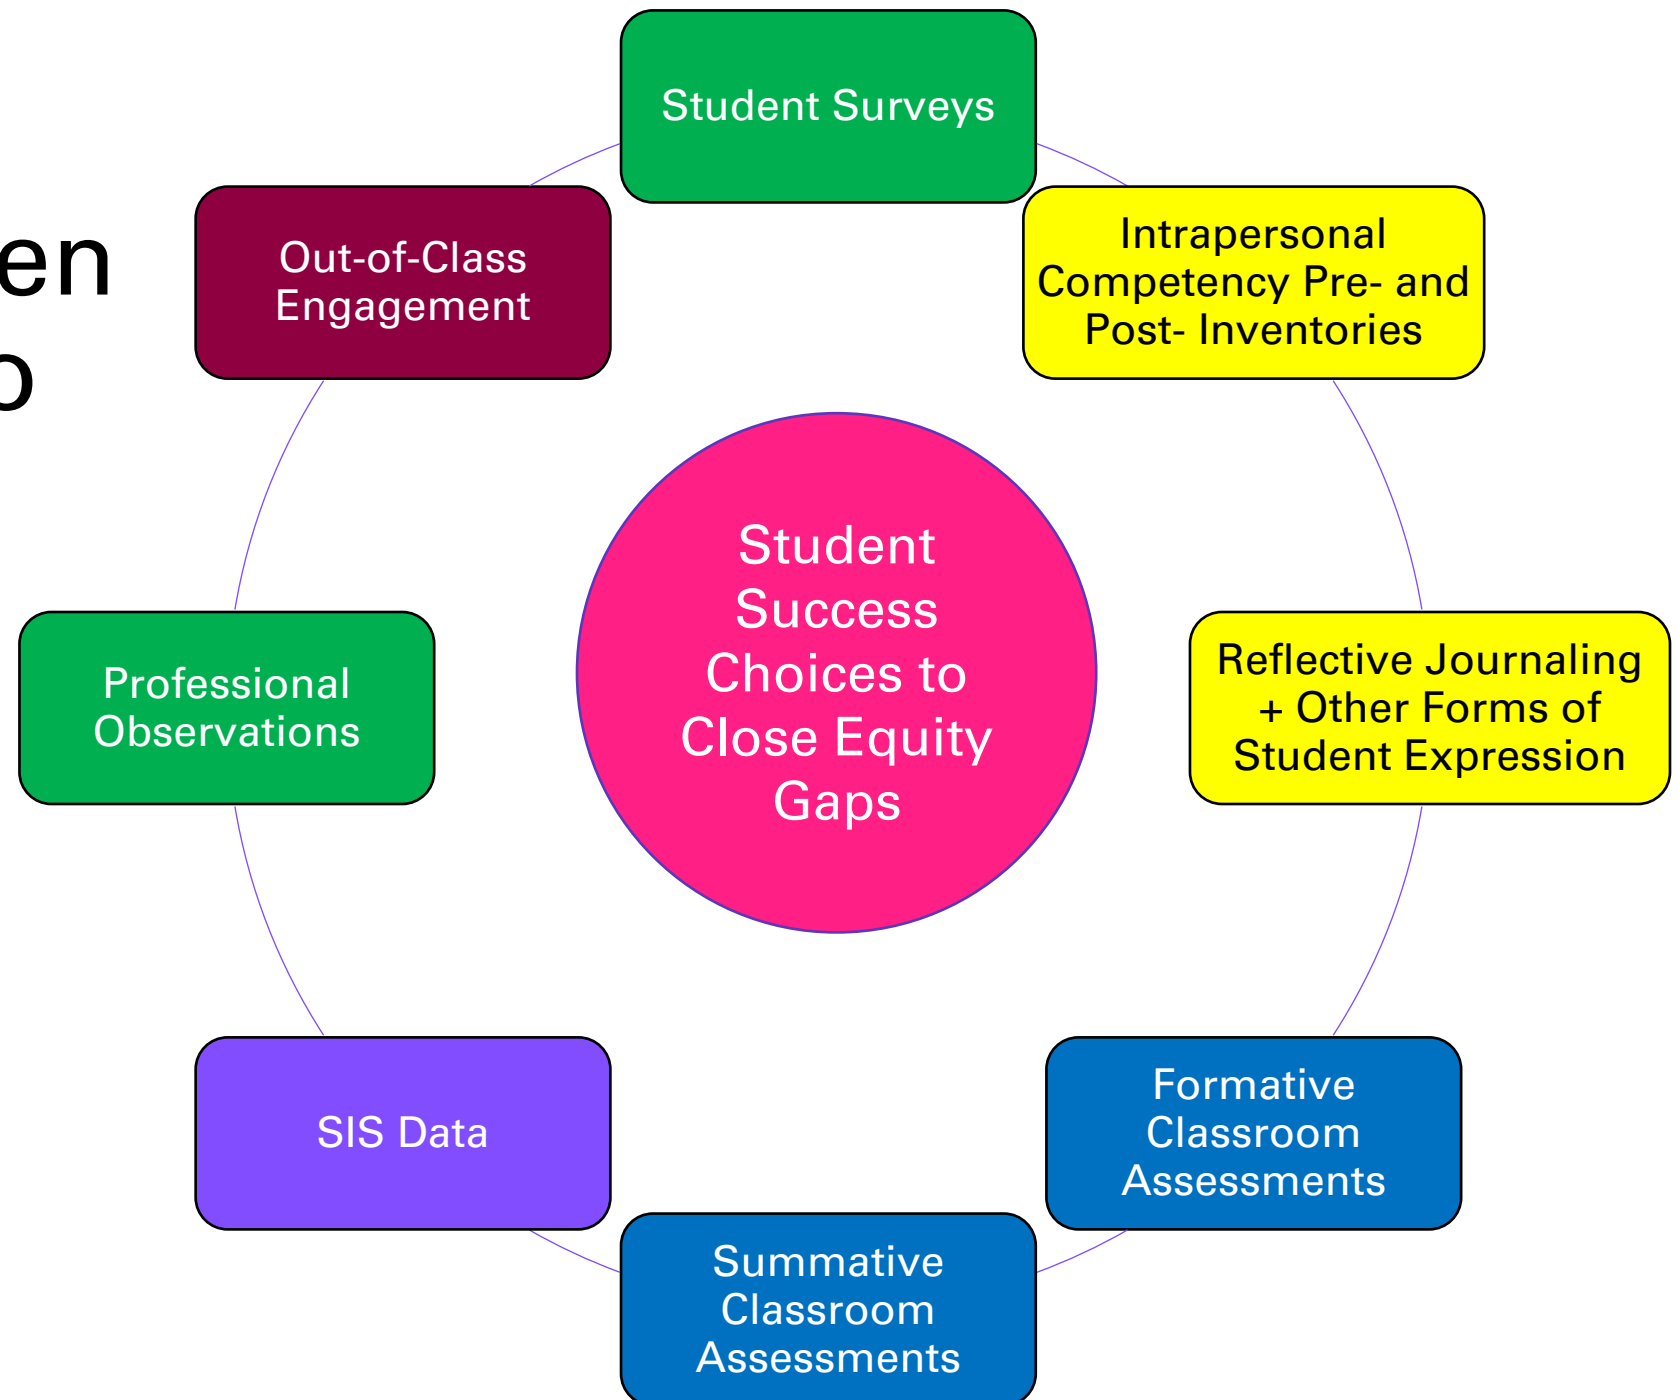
en
p

Student Surveys

Intrapersonal Competency Pre- and Post- Inventories

Reflective Journaling + Other Forms of Student Expression

Formative Classroom Assessments

Summative Classroom Assessments

SIS Data

Professional Observations

Out-of-Class Engagement

Student Success Choices to Close Equity Gaps